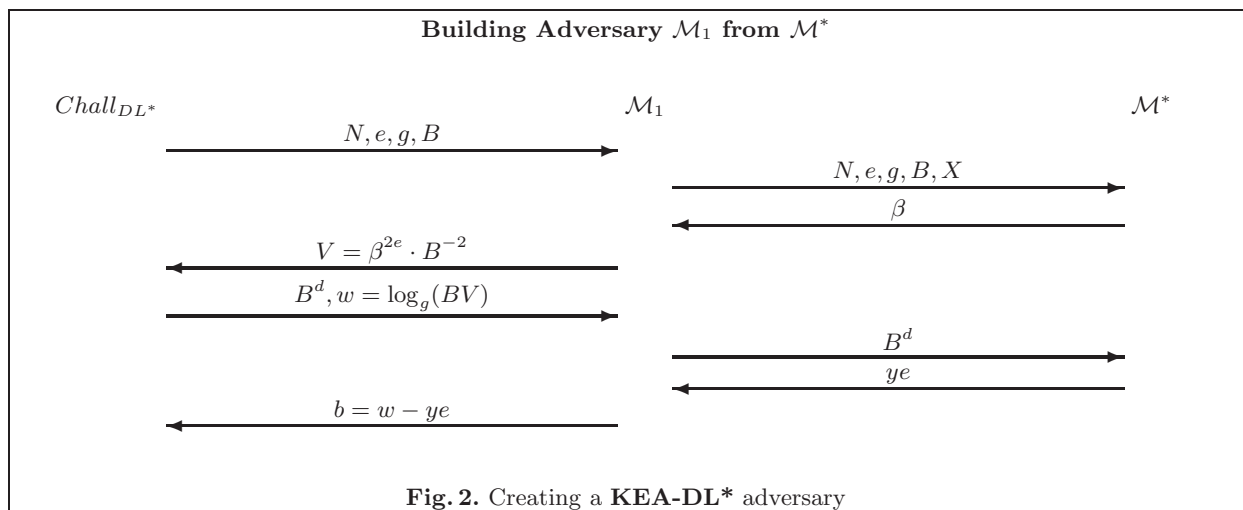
**Building Adversary $\mathcal{M}_1$ from $\mathcal{M}^*$**

$Chall_{DL^*}$

$\mathcal{M}_1$

$\mathcal{M}^*$

$N, e, g, B$

$N, e, g, B, X$

$\beta$

$V = \beta^{2e} \cdot B^{-2}$

$B^d, w = \log_g(BV)$

$B^d$

$ye$

$b = w - ye$

**Fig. 2.** Creating a **KEA-DL\*** adversary